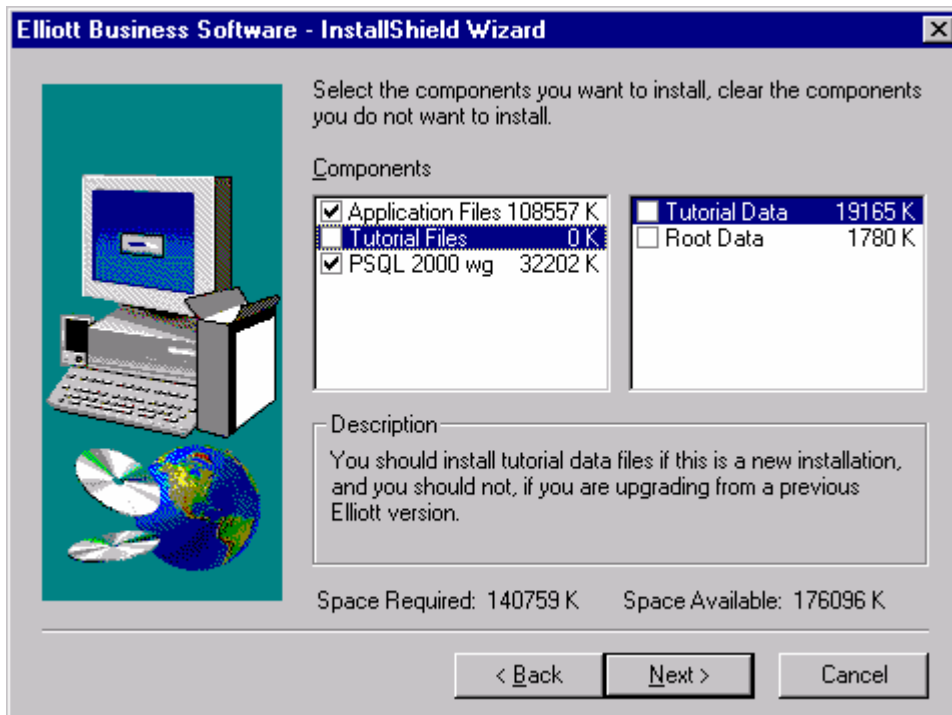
Elliott Business Software - InstallShield Wizard

Select the components you want to install, clear the components you do not want to install.

Components

Application Files 108557 K
Tutorial Files 0 K
PSQL 2000 wg 32202 K

Tutorial Data 19165 K
Root Data 1780 K

Description

You should install tutorial data files if this is a new installation, and you should not, if you are upgrading from a previous Elliott version.

Space Required: 140759 K Space Available: 176096 K

< Back Next > Cancel